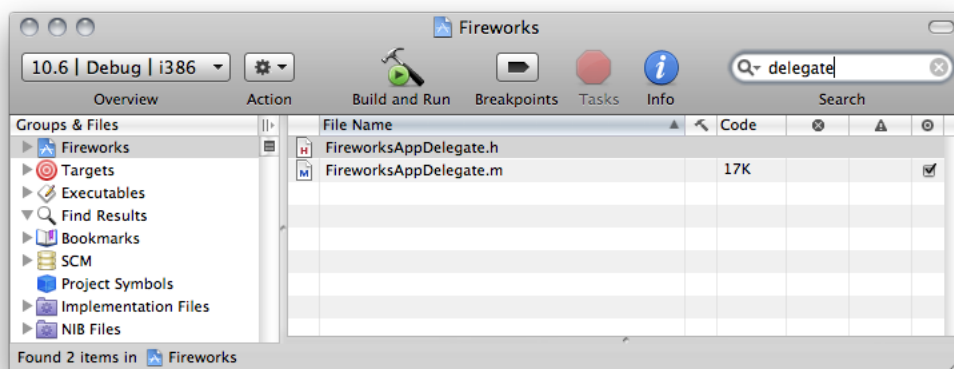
Fireworks

10.6 | Debug | i386

Overview

Action

Build and Run

Breakpoints

Tasks

Info

delegate

Search

Groups & Files

Fireworks

Targets

Executables

Find Results

Bookmarks

SCM

Project Symbols

Implementation Files

NIB Files

| File Name | Code |
|---|---|
| FireworksAppDelegate.h | |
| FireworksAppDelegate.m | 17K |

Found 2 items in Fireworks